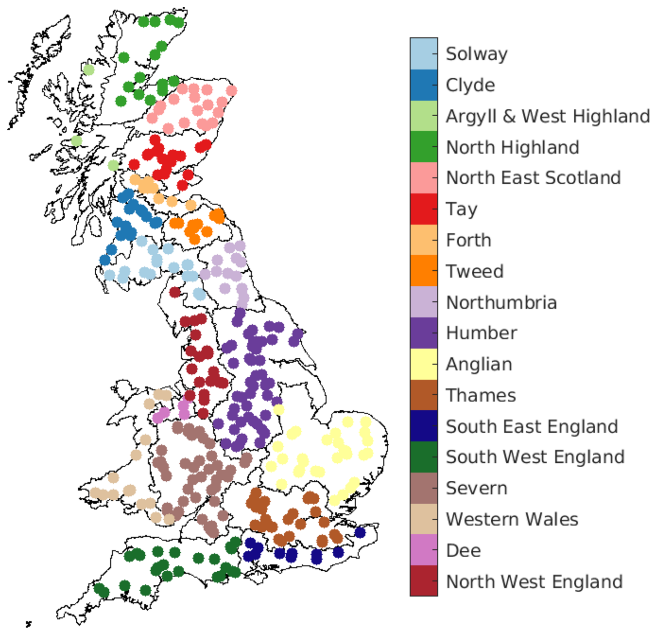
Solway
Clyde
Argyll & West Highland
North Highland
North East Scotland
Tay
Forth
Tweed
Northumbria
Humber
Anglian
Thames
South East England
South West England
Severn
Western Wales
Dee
North West England